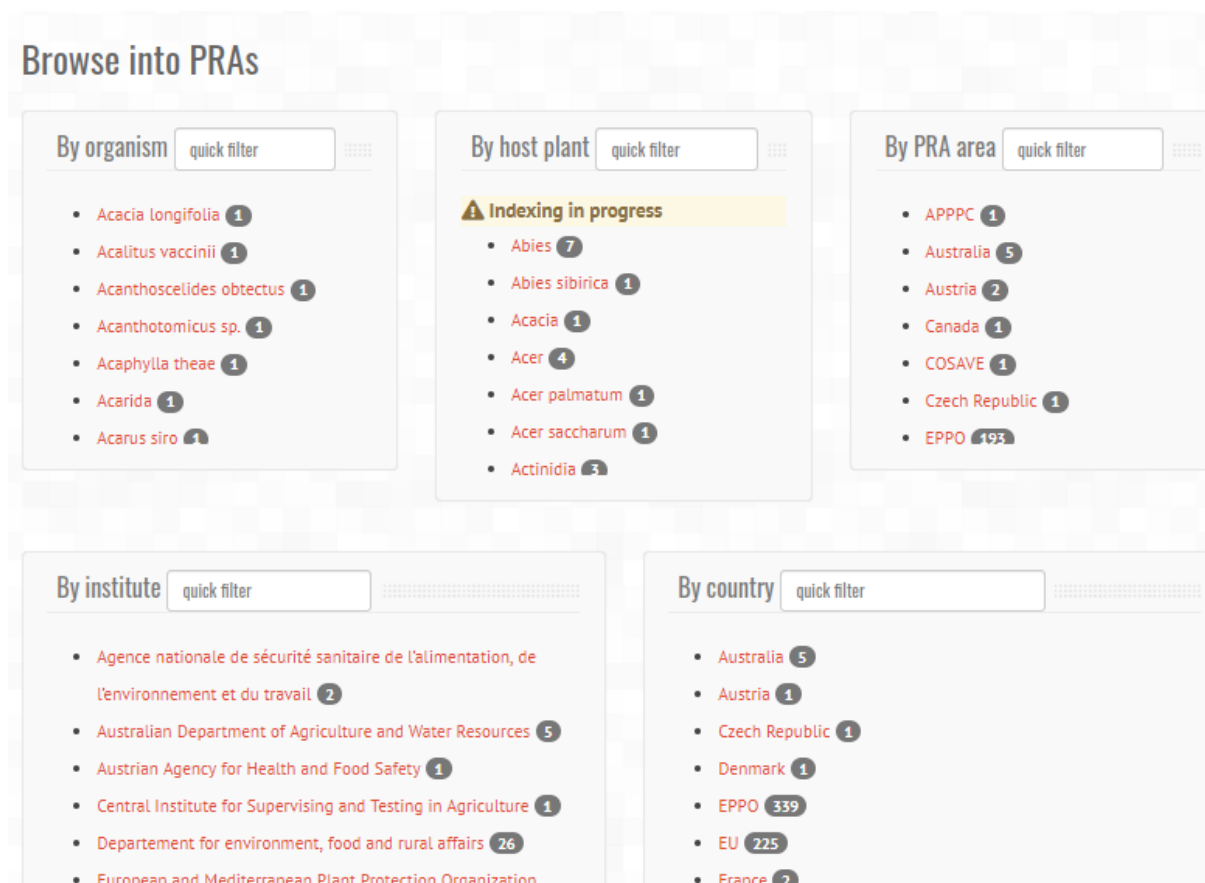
Browse into PRAs

By organism quick filter

- Acacia longifolia 1
- Acalitus vaccinii 1
- Acanthoscelides obtectus 1
- Acanthotomicus sp. 1
- Acaphylla theae 1
- Acarida 1
- Acarus siro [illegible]

By host plant quick filter

Indexing in progress

- Abies 7
- Abies sibirica 1
- Acacia 1
- Acer 4
- Acer palmatum 1
- Acer saccharum 1
- Actinidia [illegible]

By PRA area quick filter

- APPPC 1
- Australia 5
- Austria 2
- Canada 1
- COSAVE 1
- Czech Republic 1
- EPPO 193

By institute quick filter

- Agence nationale de sécurité sanitaire de l'alimentation, de l'environnement et du travail 2
- Australian Department of Agriculture and Water Resources 5
- Austrian Agency for Health and Food Safety 1
- Central Institute for Supervising and Testing in Agriculture 1
- Departement for environment, food and rural affairs 26
- European and Mediterranean Plant Protection Organization

By country quick filter

- Australia 5
- Austria 1
- Czech Republic 1
- Denmark 1
- EPPO 339
- EU 225
- France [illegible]